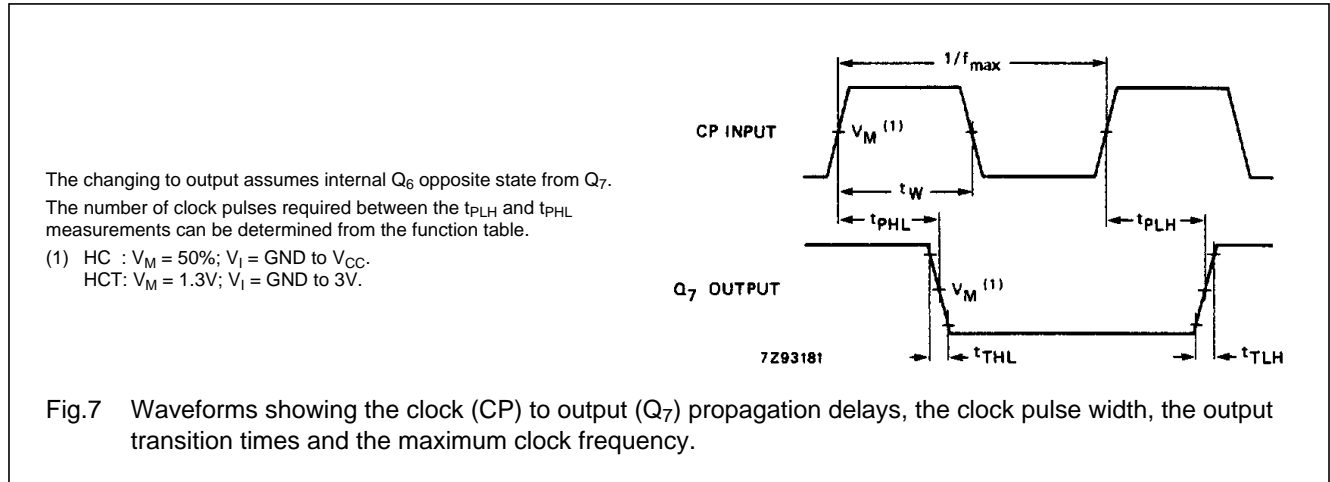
The changing to output assumes internal $Q_6$ opposite state from $Q_7$.

The number of clock pulses required between the $t_{PLH}$ and $t_{PHL}$ measurements can be determined from the function table.

(1) HC : $V_M$ = 50%; $V_I$ = GND to $V_{CC}$.
HCT: $V_M$ = 1.3V; $V_I$ = GND to 3V.

$1/f_{max}$

CP INPUT

$V_M$ $^{(1)}$

$t_W$

$t_{PHL}$

$t_{PLH}$

$Q_7$ OUTPUT

$V_M$ $^{(1)}$

7Z93181

$t_{THL}$

$t_{TLH}$

Fig.7 Waveforms showing the clock (CP) to output ($Q_7$) propagation delays, the clock pulse width, the output transition times and the maximum clock frequency.